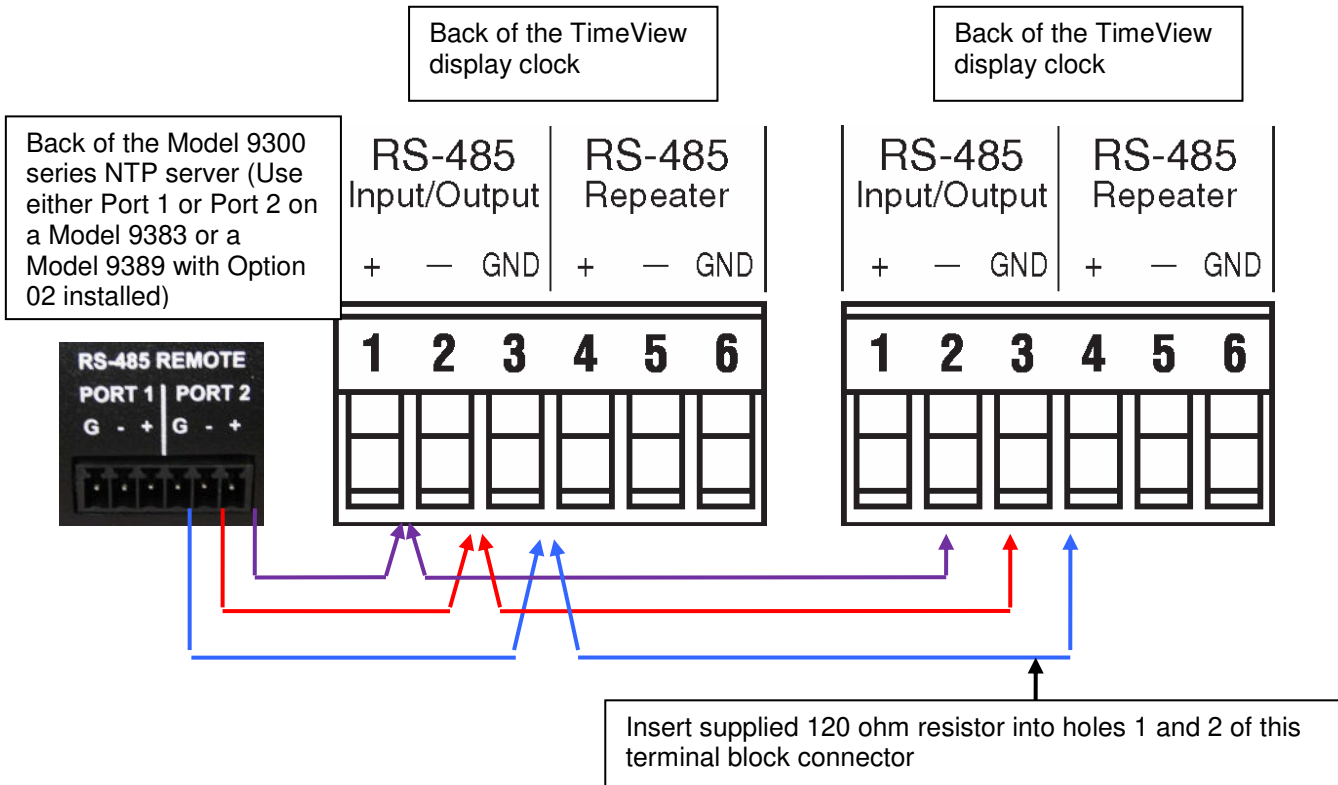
Back of the TimeView display clock

Back of the TimeView display clock

Back of the Model 9300 series NTP server (Use either Port 1 or Port 2 on a Model 9383 or a Model 9389 with Option 02 installed)

RS-485 REMOTE
PORT 1 | PORT 2
G - + | G - +

| RS-485 Input/Output | | | RS-485 Repeater | | |
|---|---|---|---|---|---|
| + | — | GND | + | — | GND |
| 1 | 2 | 3 | 4 | 5 | 6 |

| RS-485 Input/Output | | | RS-485 Repeater | | |
|---|---|---|---|---|---|
| + | — | GND | + | — | GND |
| 1 | 2 | 3 | 4 | 5 | 6 |

Insert supplied 120 ohm resistor into holes 1 and 2 of this terminal block connector